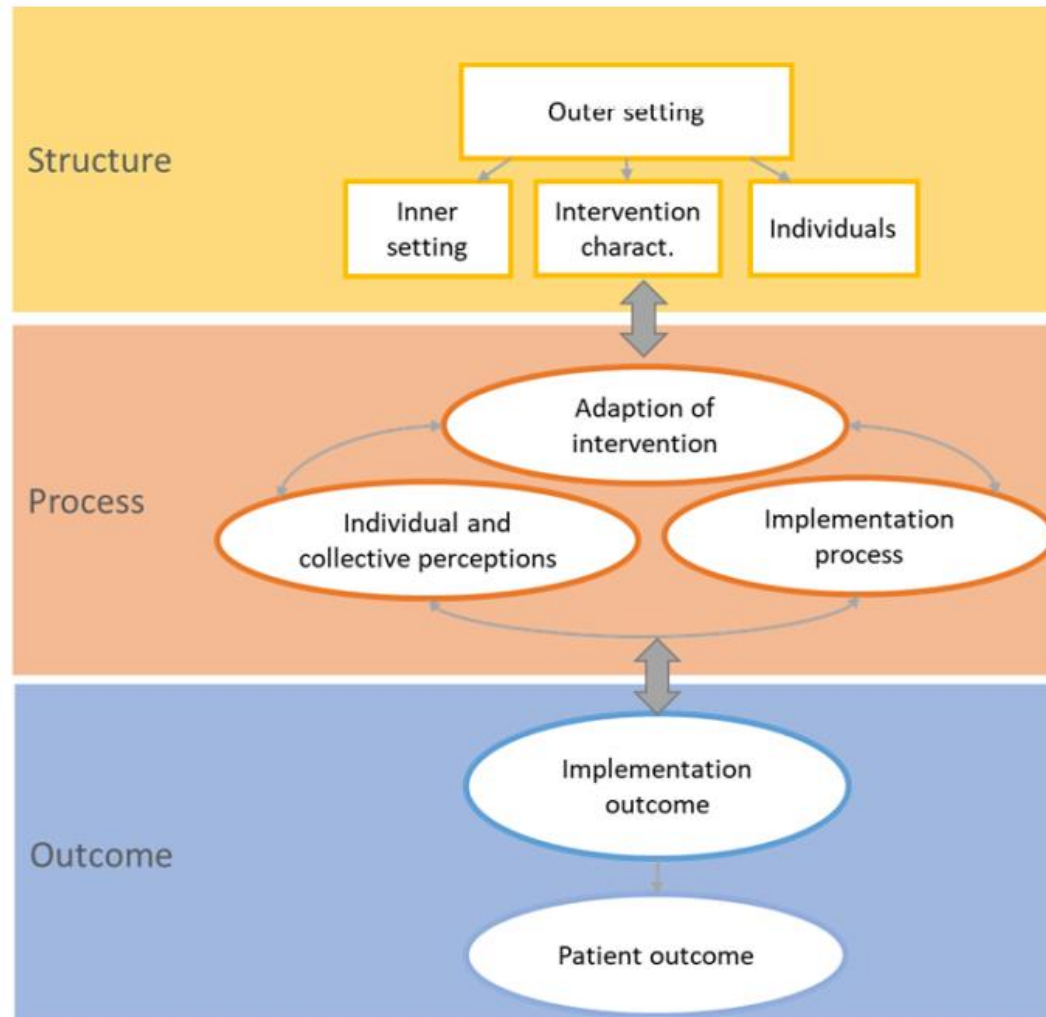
Structure

Outer setting

Inner setting

Intervention charact.

Individuals

Process

Adaption of intervention

Individual and collective perceptions

Implementation process

Outcome

Implementation outcome

Patient outcome